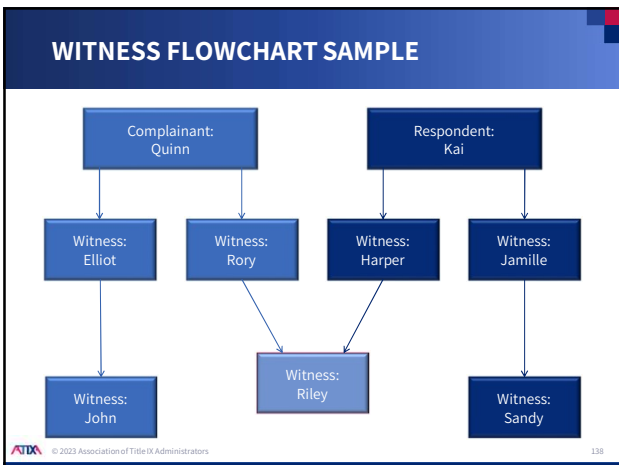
WITNESS FLOWCHART SAMPLE

Complainant: Quinn

Respondent: Kai

Witness: Elliot

Witness: Rory

Witness: Harper

Witness: Jamille

Witness: Riley

Witness: John

Witness: Sandy

ATIXA © 2023 Association of Title IX Administrators

138